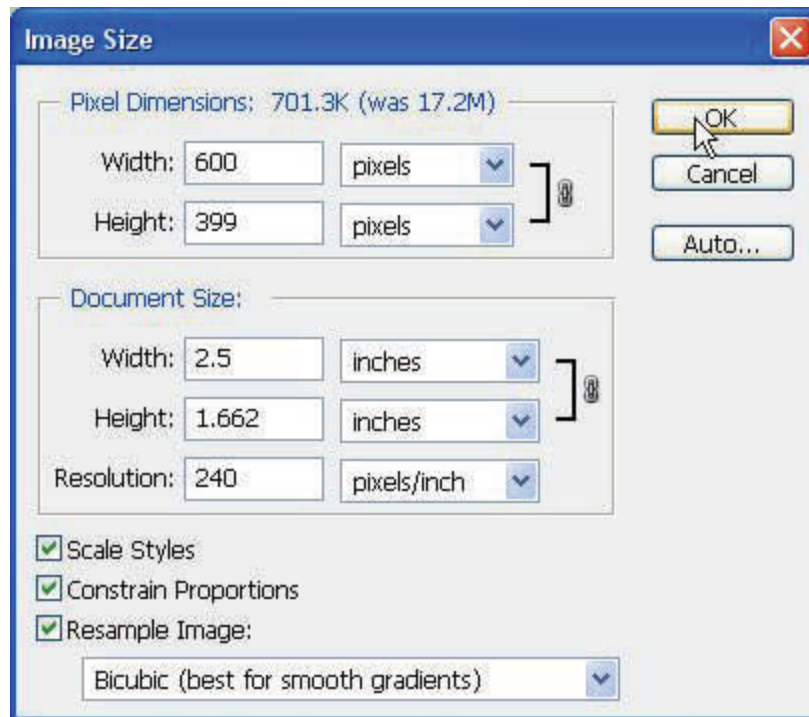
Image Size

Pixel Dimensions: 701.3K (was 17.2M)

Width: 600 pixels

Height: 399 pixels

OK

Cancel

Auto...

Document Size:

Width: 2.5 inches

Height: 1.662 inches

Resolution: 240 pixels/inch

Scale Styles

Constrain Proportions

Resample Image:

Bicubic (best for smooth gradients)